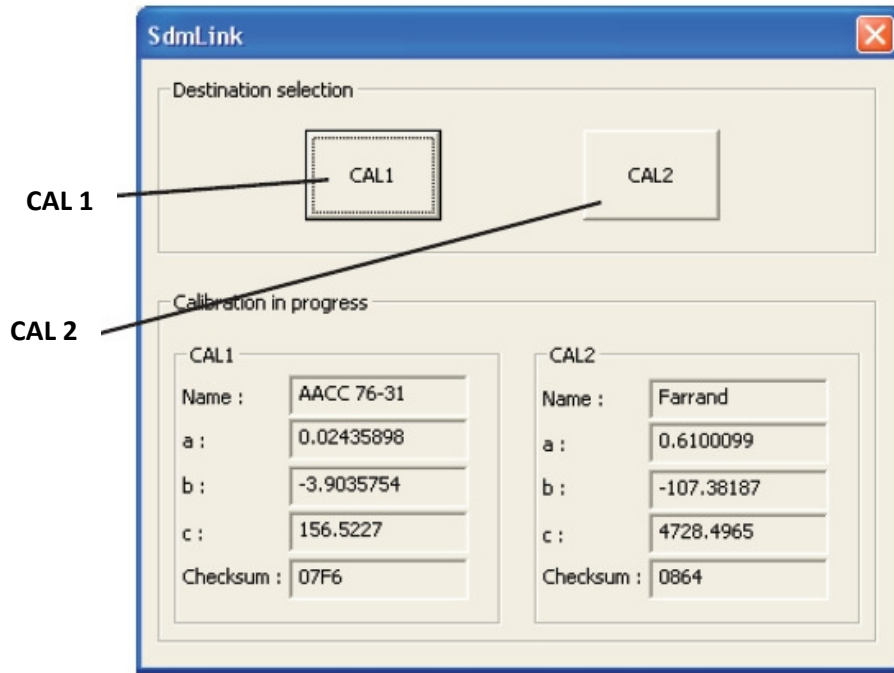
SdmLink

Destination selection

CAL1

CAL2

CAL 1

CAL 2

Calibration in progress

CAL1

Name : AACC 76-31

a : 0.02435898

b : -3.9035754

c : 156.5227

Checksum : 07F6

CAL2

Name : Farrand

a : 0.6100099

b : -107.38187

c : 4728.4965

Checksum : 0864